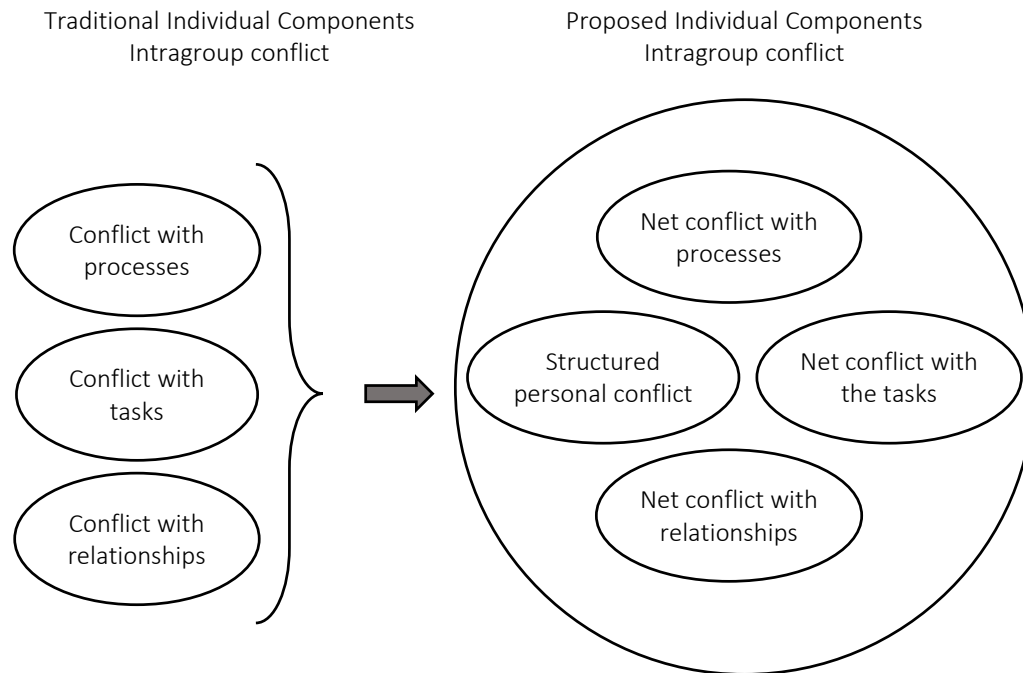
Traditional Individual Components
Intragroup conflict

Conflict with processes

Conflict with tasks

Conflict with relationships

Proposed Individual Components
Intragroup conflict

Net conflict with processes

Structured personal conflict

Net conflict with the tasks

Net conflict with relationships